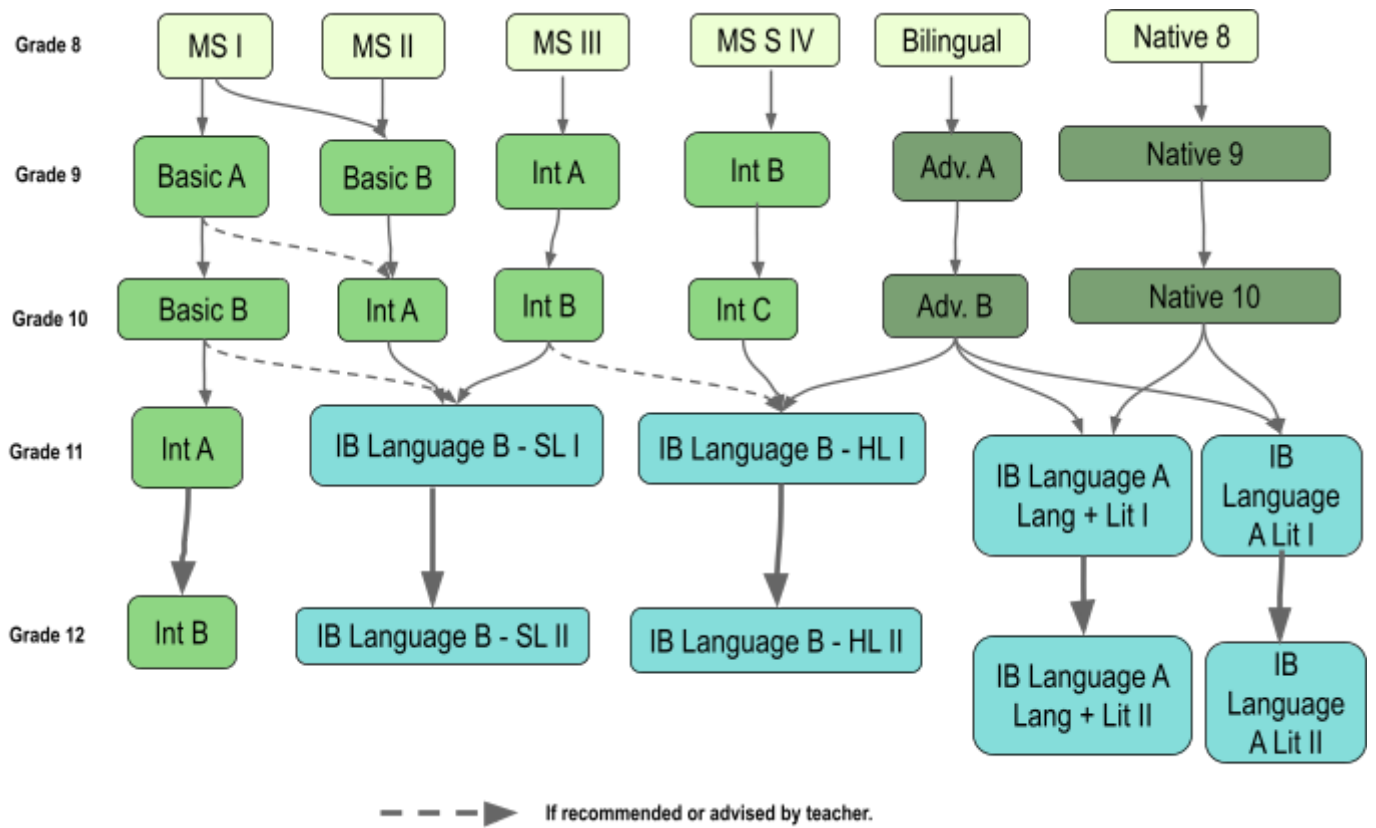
Grade 8
MS I
MS II
MS III
MS S IV
Bilingual
Native 8

Grade 9
Basic A
Basic B
Int A
Int B
Adv. A
Native 9

Grade 10
Basic B
Int A
Int B
Int C
Adv. B
Native 10

Grade 11
Int A
IB Language B - SL I
IB Language B - HL I
IB Language A Lang + Lit I
IB Language A Lit I

Grade 12
Int B
IB Language B - SL II
IB Language B - HL II
IB Language A Lang + Lit II
IB Language A Lit II

If recommended or advised by teacher.